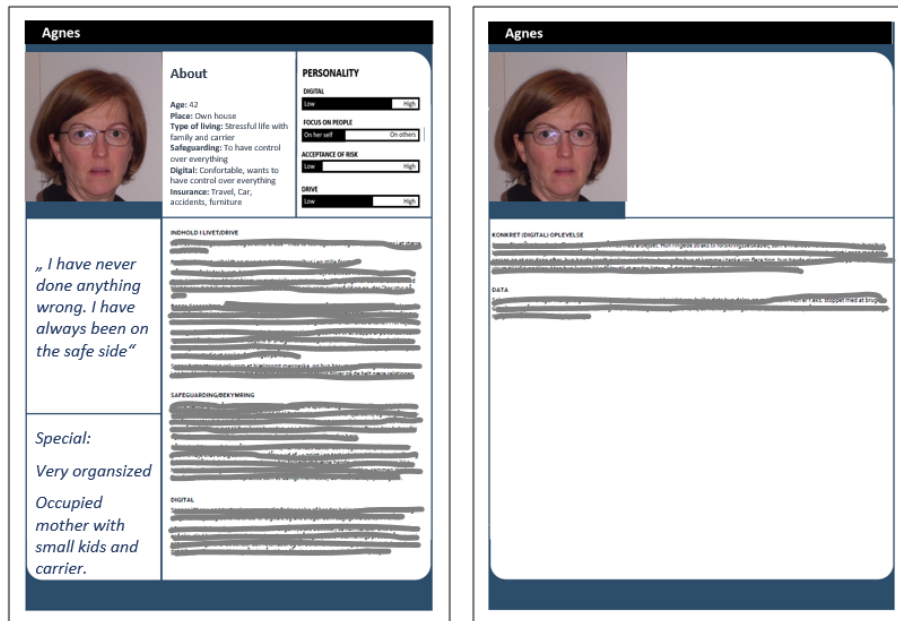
Agnes

About

**Age:** 42
**Place:** Own house
**Type of living:** Stressful life with family and carrier
**Safeguarding:** To have control over everything
**Digital:** Confortable, wants to have control over everything
**Insurance:** Travel, Car, accidents, furniture

PERSONALITY

DIGITAL
Low High

FOCUS ON PEOPLE
On her self On others

ACCEPTANCE OF RISK
Low High

DRIVE
Low High

„ I have never done anything wrong. I have always been on the safe side"

Special:

Very organized

Occupied mother with small kids and carrier.

INDHOLD I LIVET/DRIVE

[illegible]

SAFEGUARDING/BEKYMRING

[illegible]

DIGITAL

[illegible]

Agnes

KONKRET (DIGITAL) OPLEVELSE

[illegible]

DATA

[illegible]